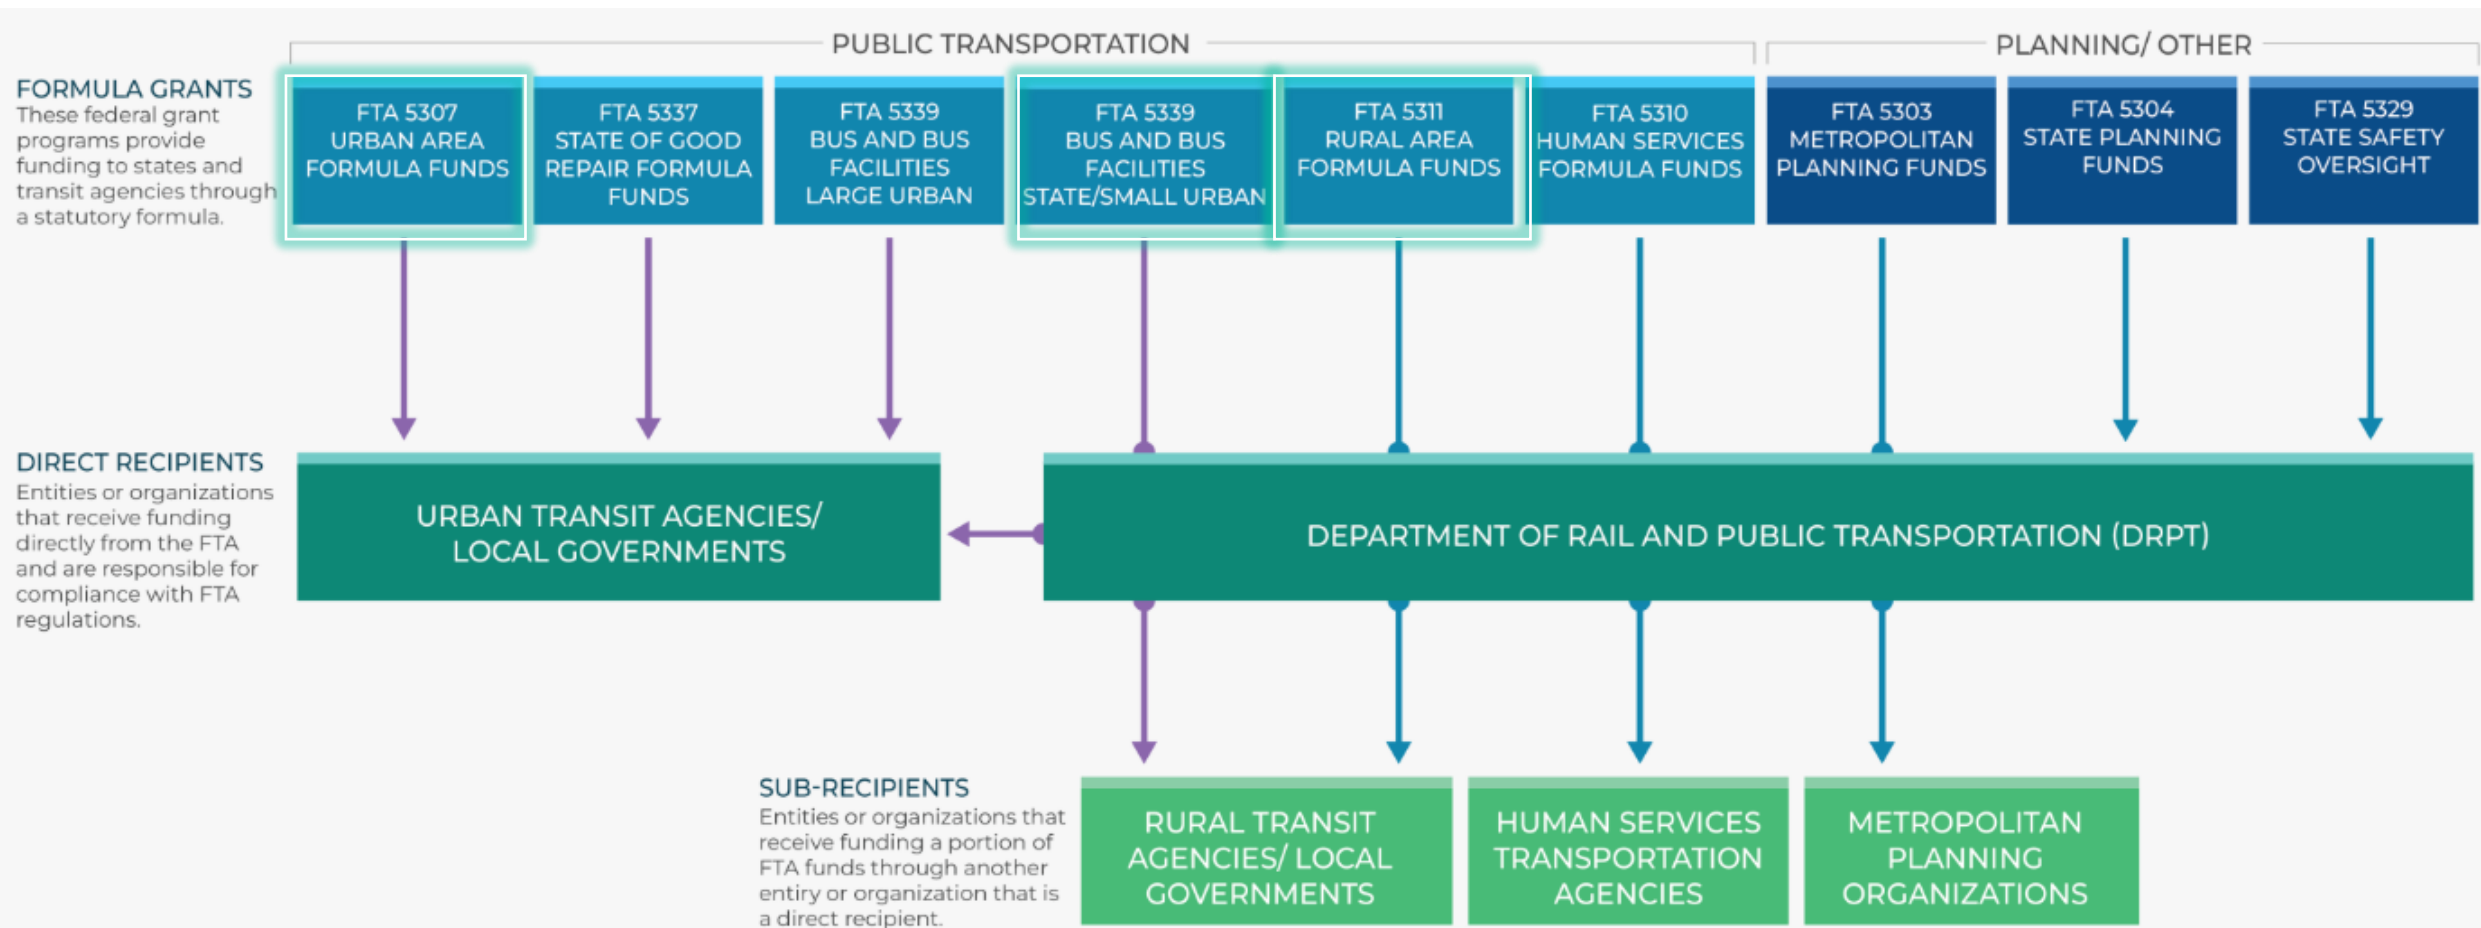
PUBLIC TRANSPORTATION

PLANNING/ OTHER

FORMULA GRANTS
These federal grant programs provide funding to states and transit agencies through a statutory formula.

FTA 5307
URBAN AREA
FORMULA FUNDS

FTA 5337
STATE OF GOOD
REPAIR FORMULA
FUNDS

FTA 5339
BUS AND BUS
FACILITIES
LARGE URBAN

FTA 5339
BUS AND BUS
FACILITIES
STATE/SMALL URBAN

FTA 5311
RURAL AREA
FORMULA FUNDS

FTA 5310
HUMAN SERVICES
FORMULA FUNDS

FTA 5303
METROPOLITAN
PLANNING FUNDS

FTA 5304
STATE PLANNING
FUNDS

FTA 5329
STATE SAFETY
OVERSIGHT

DIRECT RECIPIENTS
Entities or organizations that receive funding directly from the FTA and are responsible for compliance with FTA regulations.

URBAN TRANSIT AGENCIES/ LOCAL GOVERNMENTS

DEPARTMENT OF RAIL AND PUBLIC TRANSPORTATION (DRPT)

SUB-RECIPIENTS
Entities or organizations that receive funding a portion of FTA funds through another entiry or organization that is a direct recipient.

RURAL TRANSIT AGENCIES/ LOCAL GOVERNMENTS

HUMAN SERVICES TRANSPORTATION AGENCIES

METROPOLITAN PLANNING ORGANIZATIONS